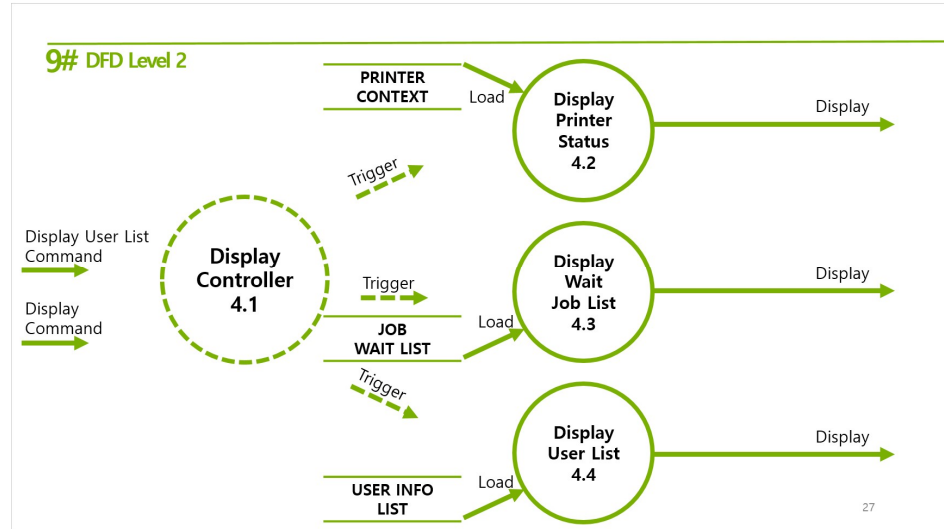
9# DFD Level 2

PRINTER CONTEXT

Load

Display Printer Status 4.2

Display

Trigger

Display User List Command

Display Command

Display Controller 4.1

Trigger

Display Wait Job List 4.3

Display

JOB WAIT LIST

Load

Trigger

Display User List 4.4

Display

USER INFO LIST

Load

27